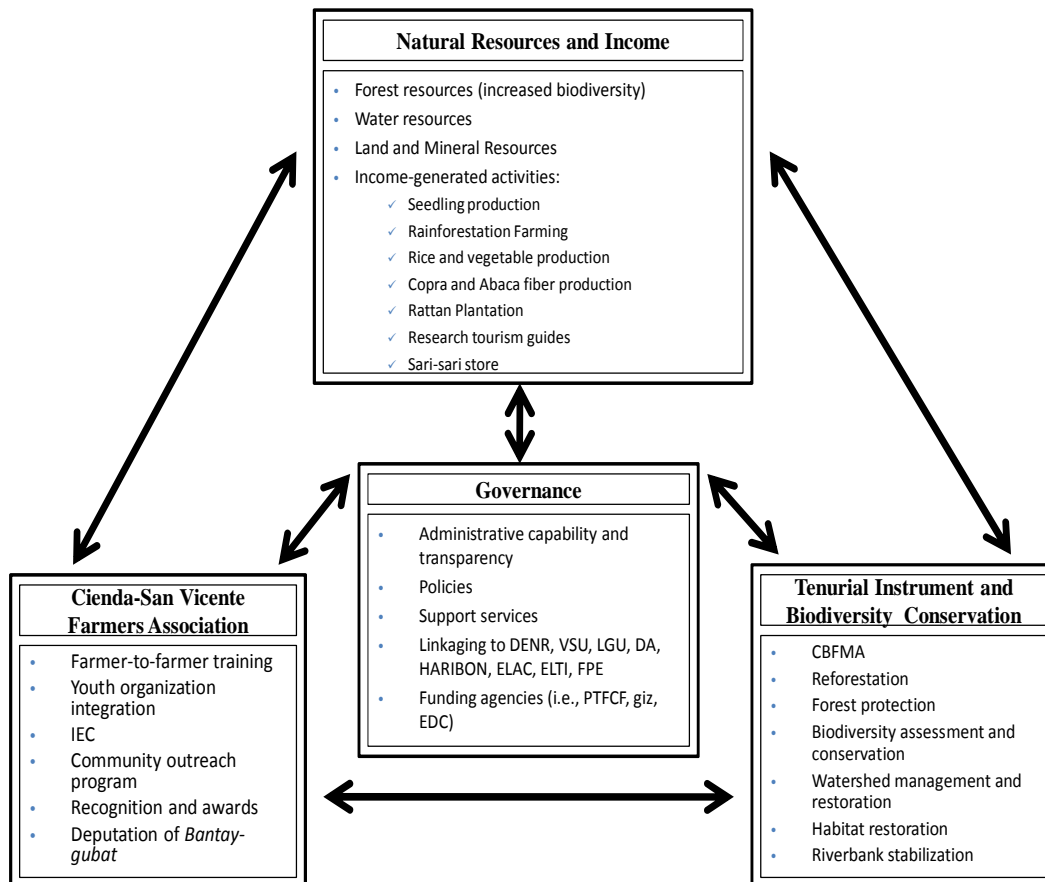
Natural Resources and Income

- Forest resources (increased biodiversity)
- Water resources
- Land and Mineral Resources
- Income-generated activities:
  - ✓ Seedling production
  - ✓ Rainforestation Farming
  - ✓ Rice and vegetable production
  - ✓ Copra and Abaca fiber production
  - ✓ Rattan Plantation
  - ✓ Research tourism guides
  - ✓ Sari-sari store

Governance

- Administrative capability and transparency
- Policies
- Support services
- Linkaging to DENR, VSU, LGU, DA, HARIBON, ELAC, ELTI, FPE
- Funding agencies (i.e., PTFCF, giz, EDC)

Cienda-San Vicente Farmers Association

- Farmer-to-farmer training
- Youth organization integration
- IEC
- Community outreach program
- Recognition and awards
- Deputation of *Bantay-gubat*

Tenurial Instrument and Biodiversity Conservation

- CBFMA
- Reforestation
- Forest protection
- Biodiversity assessment and conservation
- Watershed management and restoration
- Habitat restoration
- Riverbank stabilization